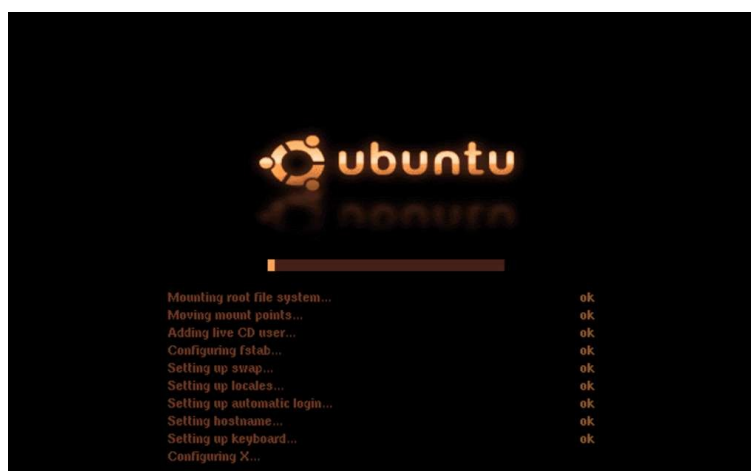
ubuntu

Mounting root file system... ok
Moving mount points... ok
Adding live CD user... ok
Configuring fstab... ok
Setting up swap... ok
Setting up locales... ok
Setting up automatic login... ok
Setting hostname... ok
Setting up keyboard... ok
Configuring X...